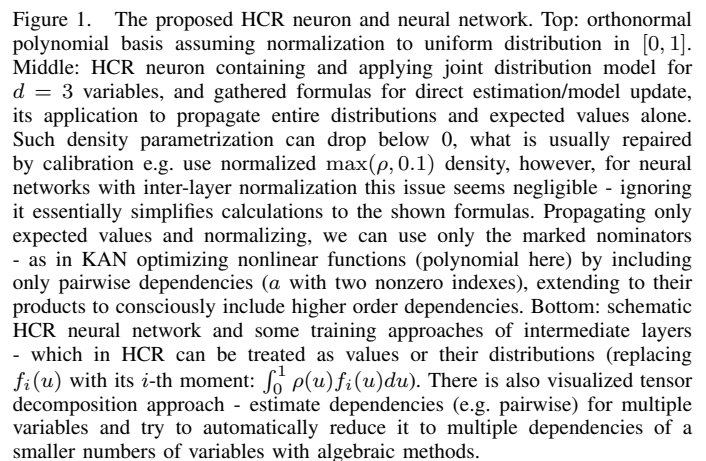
Figure 1. The proposed HCR neuron and neural network. Top: orthonormal polynomial basis assuming normalization to uniform distribution in $[0,1]$. Middle: HCR neuron containing and applying joint distribution model for $d = 3$ variables, and gathered formulas for direct estimation/model update, its application to propagate entire distributions and expected values alone. Such density parametrization can drop below 0, what is usually repaired by calibration e.g. use normalized $\max(\rho, 0.1)$ density, however, for neural networks with inter-layer normalization this issue seems negligible - ignoring it essentially simplifies calculations to the shown formulas. Propagating only expected values and normalizing, we can use only the marked nominators - as in KAN optimizing nonlinear functions (polynomial here) by including only pairwise dependencies ($a$ with two nonzero indexes), extending to their products to consciously include higher order dependencies. Bottom: schematic HCR neural network and some training approaches of intermediate layers - which in HCR can be treated as values or their distributions (replacing $f_i(u)$ with its $i$-th moment: $\int_0^1 \rho(u) f_i(u) du$). There is also visualized tensor decomposition approach - estimate dependencies (e.g. pairwise) for multiple variables and try to automatically reduce it to multiple dependencies of a smaller numbers of variables with algebraic methods.